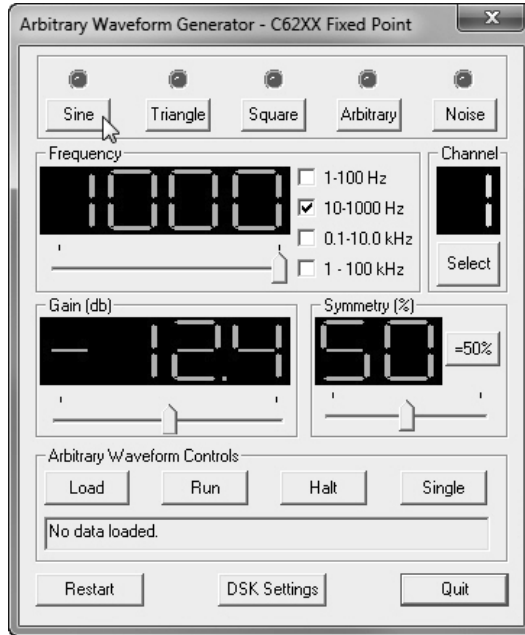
Arbitrary Waveform Generator - C62XX Fixed Point

Sine Triangle Square Arbitrary Noise

Frequency

1000

1-100 Hz
10-1000 Hz
0.1-10.0 kHz
1 - 100 kHz

Channel

1

Select

Gain (db)

-12.4

Symmetry (%)

50

=50%

Arbitrary Waveform Controls

Load Run Halt Single

No data loaded.

Restart DSK Settings Quit